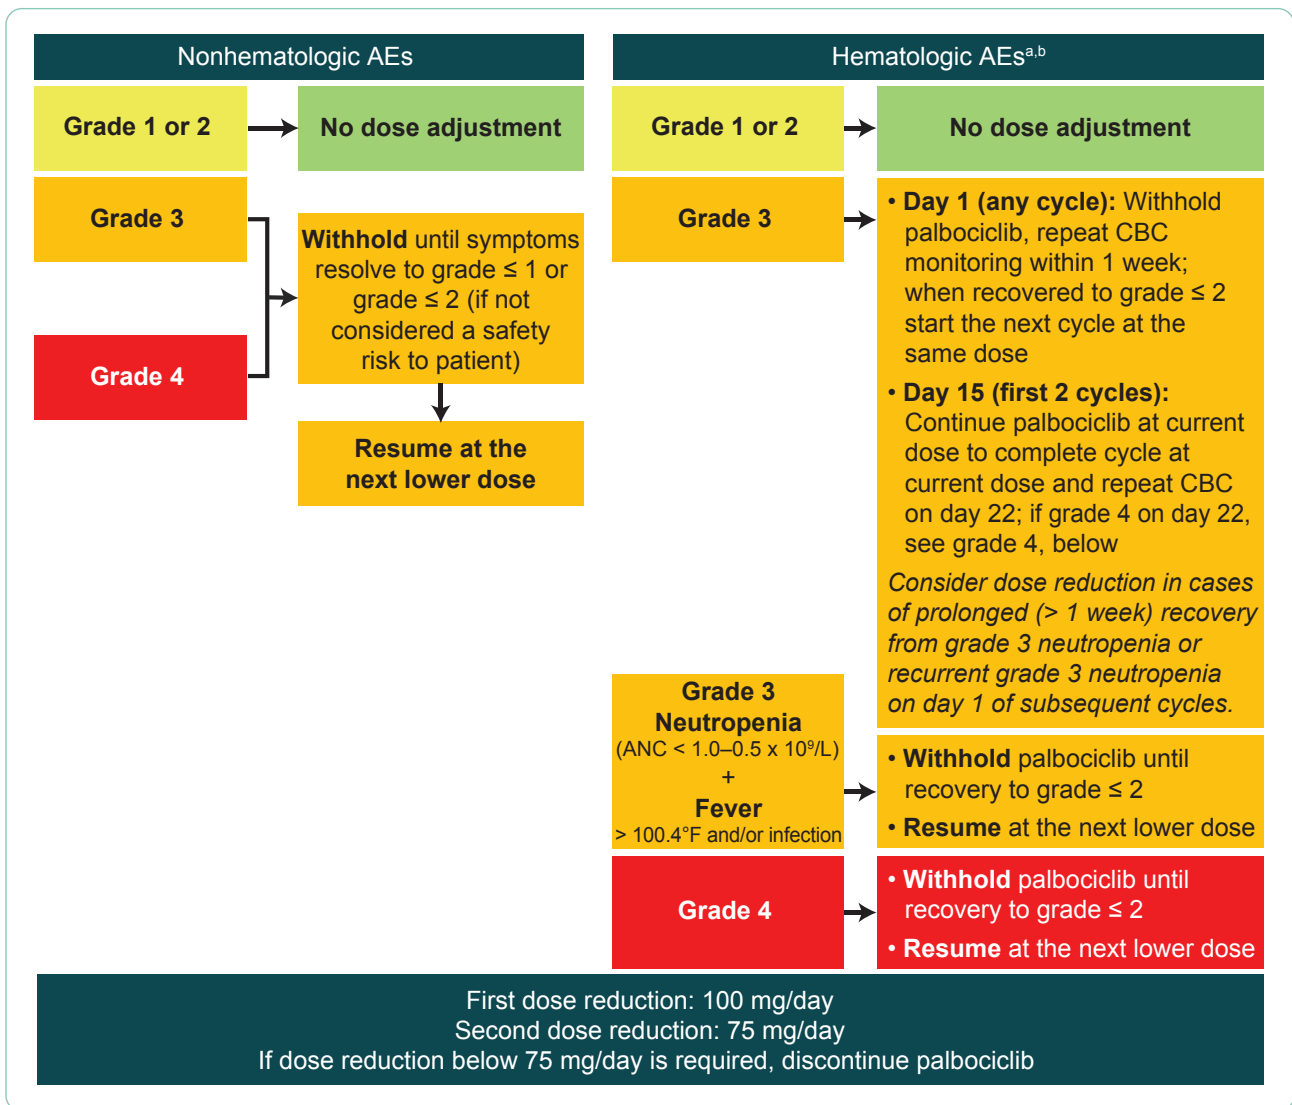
Nonhematologic AEs

Grade 1 or 2

No dose adjustment

Grade 3

Grade 4

**Withhold** until symptoms resolve to grade ≤ 1 or grade ≤ 2 (if not considered a safety risk to patient)

Resume at the next lower dose

Hematologic AEs$^{a,b}$

Grade 1 or 2

No dose adjustment

Grade 3

• **Day 1 (any cycle):** Withhold palbociclib, repeat CBC monitoring within 1 week; when recovered to grade ≤ 2 start the next cycle at the same dose

• **Day 15 (first 2 cycles):** Continue palbociclib at current dose to complete cycle at current dose and repeat CBC on day 22; if grade 4 on day 22, see grade 4, below

*Consider dose reduction in cases of prolonged (> 1 week) recovery from grade 3 neutropenia or recurrent grade 3 neutropenia on day 1 of subsequent cycles.*

Grade 3 Neutropenia (ANC < 1.0–0.5 x $10^9$/L) + Fever > 100.4°F and/or infection

• **Withhold** palbociclib until recovery to grade ≤ 2

• **Resume** at the next lower dose

Grade 4

• **Withhold** palbociclib until recovery to grade ≤ 2

• **Resume** at the next lower dose

First dose reduction: 100 mg/day
Second dose reduction: 75 mg/day
If dose reduction below 75 mg/day is required, discontinue palbociclib